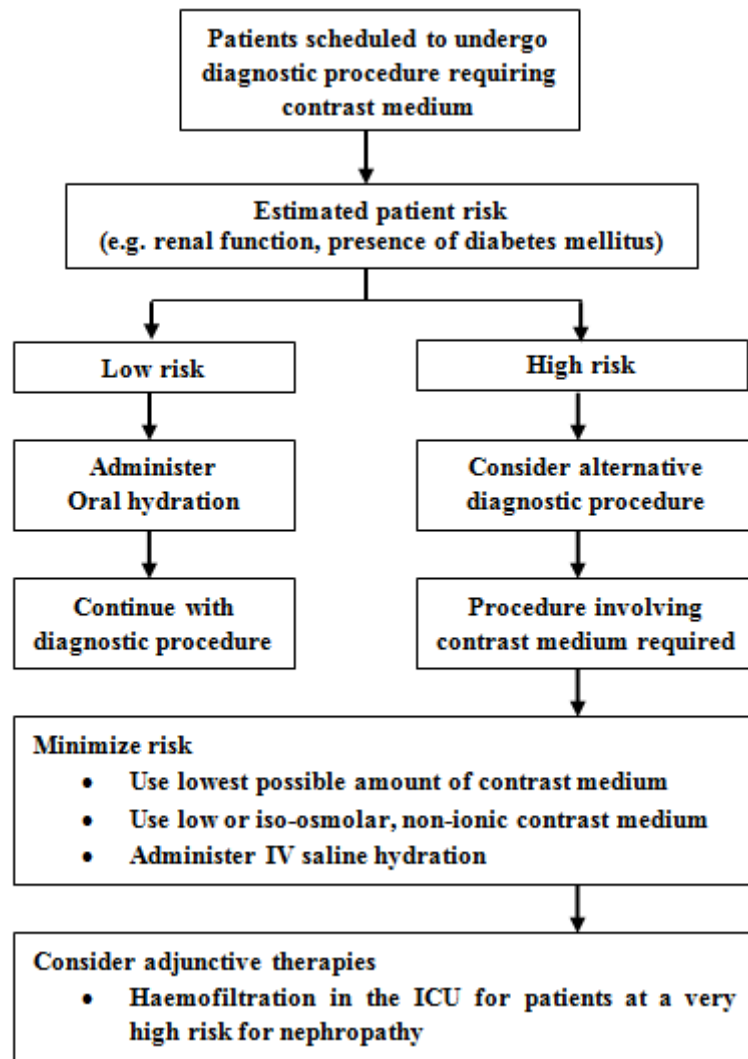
Patients scheduled to undergo diagnostic procedure requiring contrast medium

Estimated patient risk
(e.g. renal function, presence of diabetes mellitus)

Low risk

High risk

Administer
Oral hydration

Consider alternative diagnostic procedure

Continue with diagnostic procedure

Procedure involving contrast medium required

Minimize risk
• Use lowest possible amount of contrast medium
• Use low or iso-osmolar, non-ionic contrast medium
• Administer IV saline hydration

Consider adjunctive therapies
• Haemofiltration in the ICU for patients at a very high risk for nephropathy